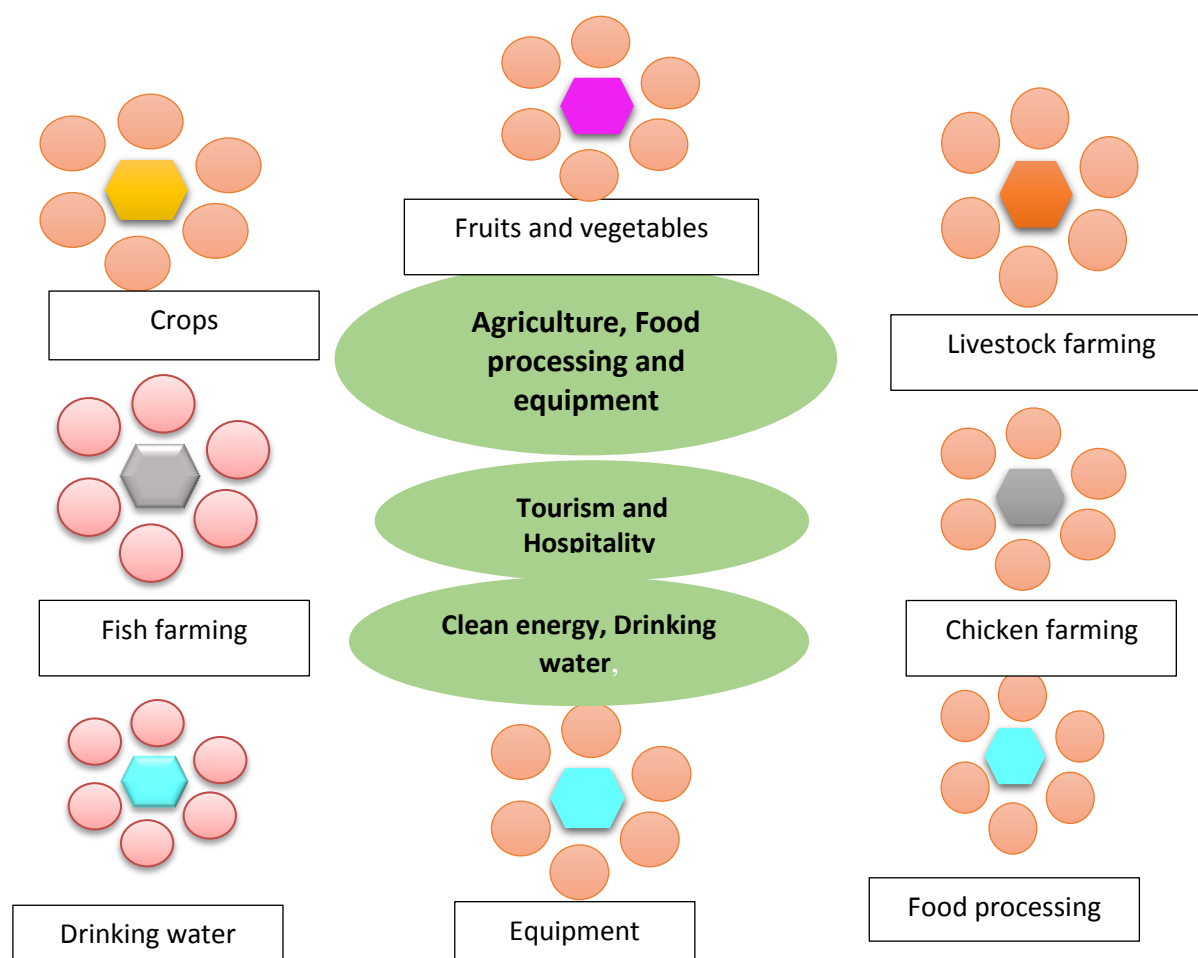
Fruits and vegetables

Crops

Livestock farming

Agriculture, Food processing and equipment

Tourism and Hospitality

Clean energy, Drinking water,

Fish farming

Chicken farming

Drinking water

Equipment

Food processing